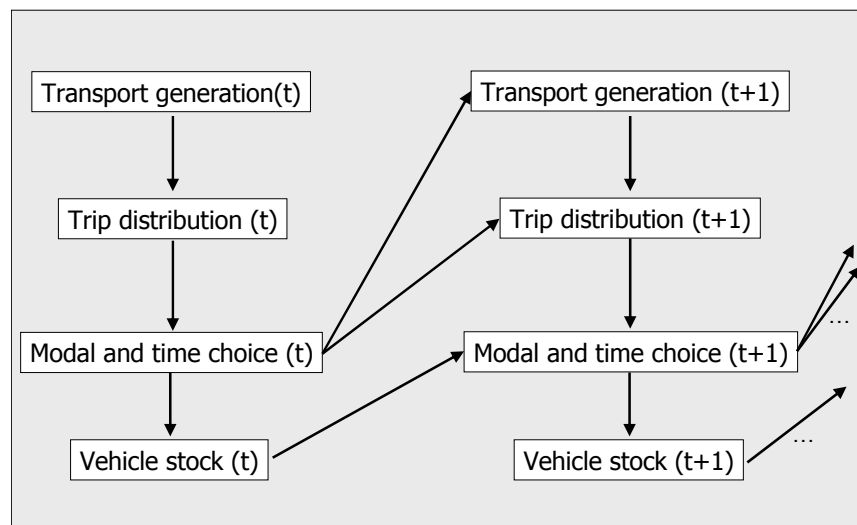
Transport generation(t)

Trip distribution (t)

Modal and time choice (t)

Vehicle stock (t)

Transport generation (t+1)

Trip distribution (t+1)

Modal and time choice (t+1)

Vehicle stock (t+1)

…

…